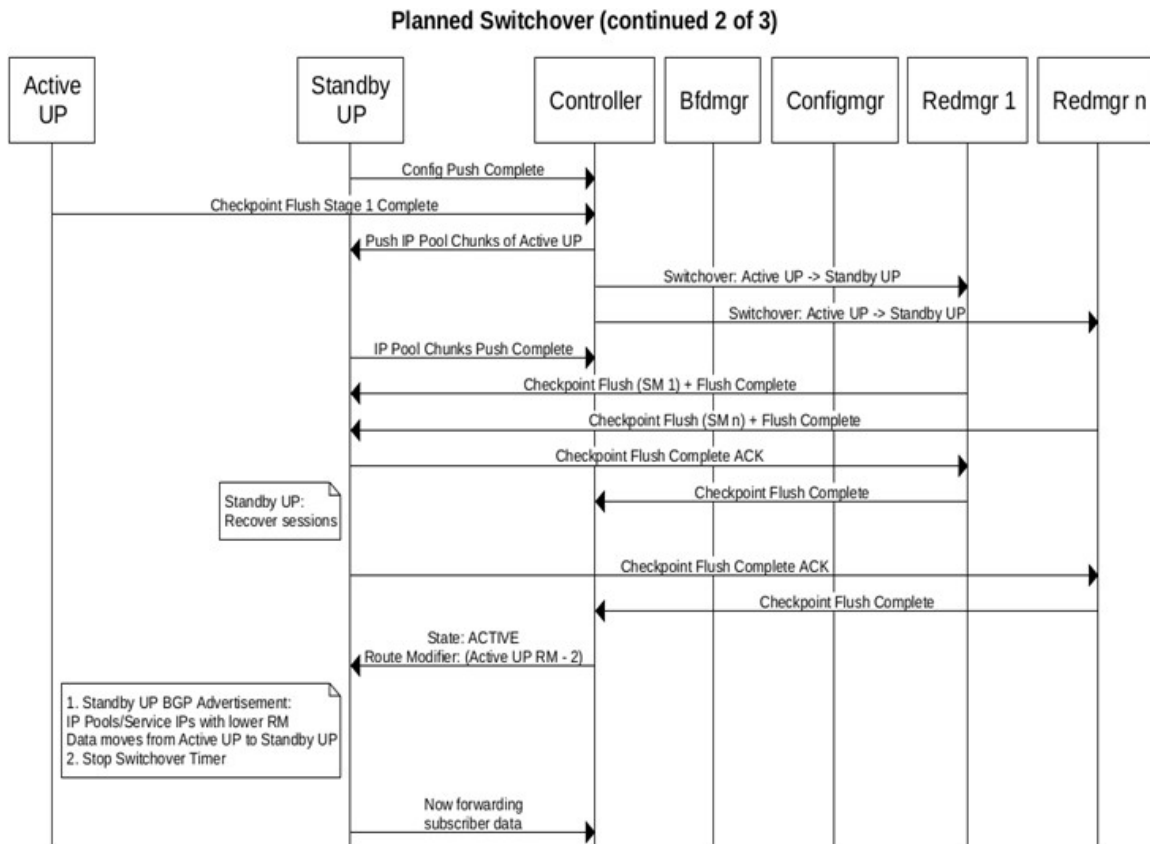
Planned Switchover (continued 2 of 3)

Active UP

Standby UP

Controller

Bfdmgr

Configmgr

Redmgr 1

Redmgr n

Config Push Complete

Checkpoint Flush Stage 1 Complete

Push IP Pool Chunks of Active UP

Switchover: Active UP -> Standby UP

Switchover: Active UP -> Standby UP

IP Pool Chunks Push Complete

Checkpoint Flush (SM 1) + Flush Complete

Checkpoint Flush (SM n) + Flush Complete

Checkpoint Flush Complete ACK

Standby UP: Recover sessions

Checkpoint Flush Complete

Checkpoint Flush Complete ACK

Checkpoint Flush Complete

State: ACTIVE
Route Modifier: (Active UP RM - 2)

1. Standby UP BGP Advertisement:
IP Pools/Service IPs with lower RM
Data moves from Active UP to Standby UP
2. Stop Switchover Timer

Now forwarding subscriber data